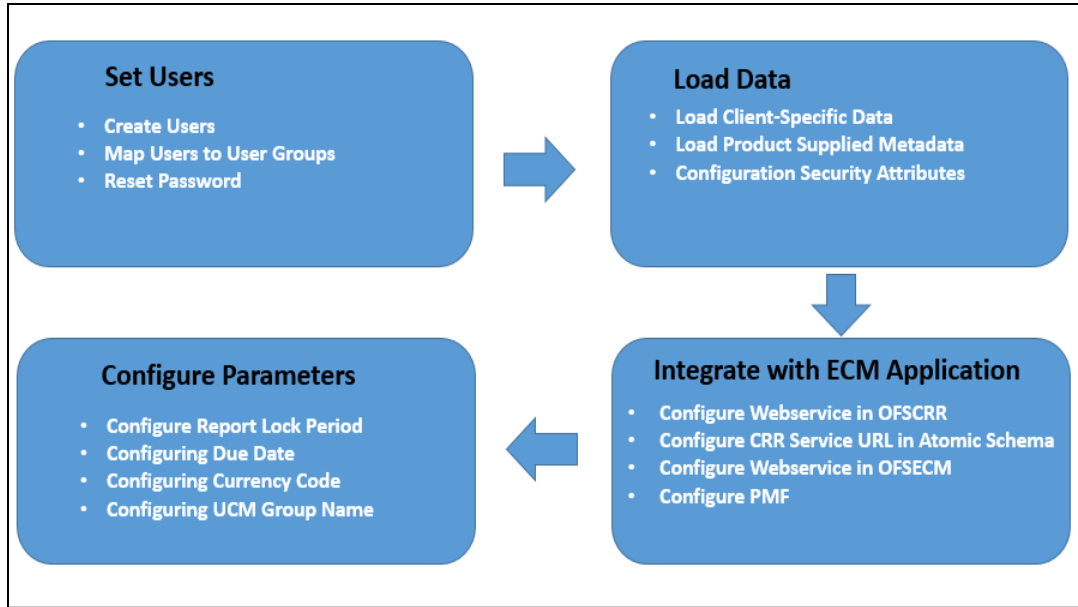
Set Users

- Create Users
- Map Users to User Groups
- Reset Password

Load Data

- Load Client-Specific Data
- Load Product Supplied Metadata
- Configuration Security Attributes

Integrate with ECM Application

- Configure Webservice in OFSCRR
- Configure CRR Service URL in Atomic Schema
- Configure Webservice in OFSECM
- Configure PMF

Configure Parameters

- Configure Report Lock Period
- Configuring Due Date
- Configuring Currency Code
- Configuring UCM Group Name